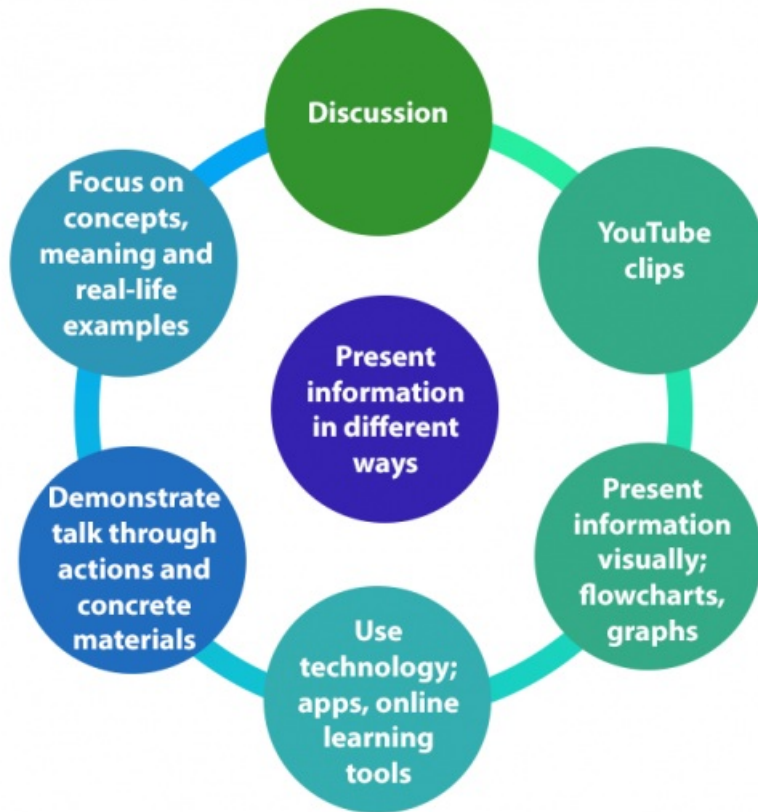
Present information in different ways

Discussion

YouTube clips

Present information visually; flowcharts, graphs

Use technology; apps, online learning tools

Demonstrate talk through actions and concrete materials

Focus on concepts, meaning and real-life examples